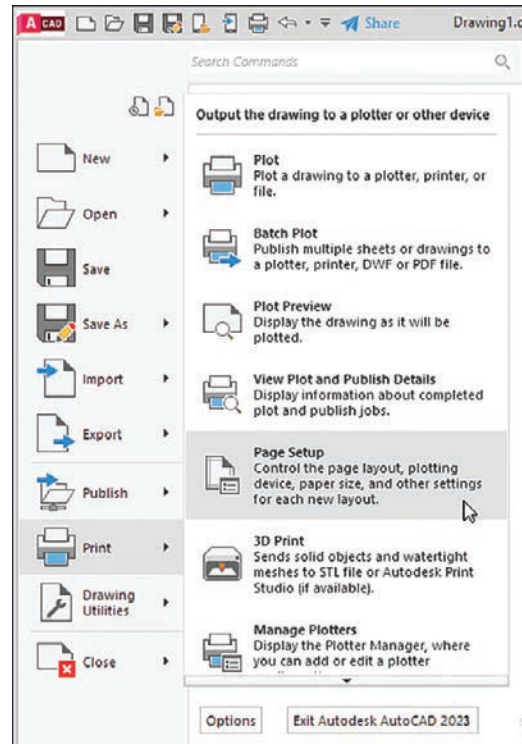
A CAD
Share
Drawing1.d

Search Commands

New
Open
Save
Save As
Import
Export
Publish
Print
Drawing Utilities
Close

Output the drawing to a plotter or other device

Plot
Plot a drawing to a plotter, printer, or file.

Batch Plot
Publish multiple sheets or drawings to a plotter, printer, DWF or PDF file.

Plot Preview
Display the drawing as it will be plotted.

View Plot and Publish Details
Display information about completed plot and publish jobs.

Page Setup
Control the page layout, plotting device, paper size, and other settings for each new layout.

3D Print
Sends solid objects and watertight meshes to STL file or Autodesk Print Studio (if available).

Manage Plotters
Display the Plotter Manager, where you can add or edit a plotter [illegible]

Options
Exit Autodesk AutoCAD 2023